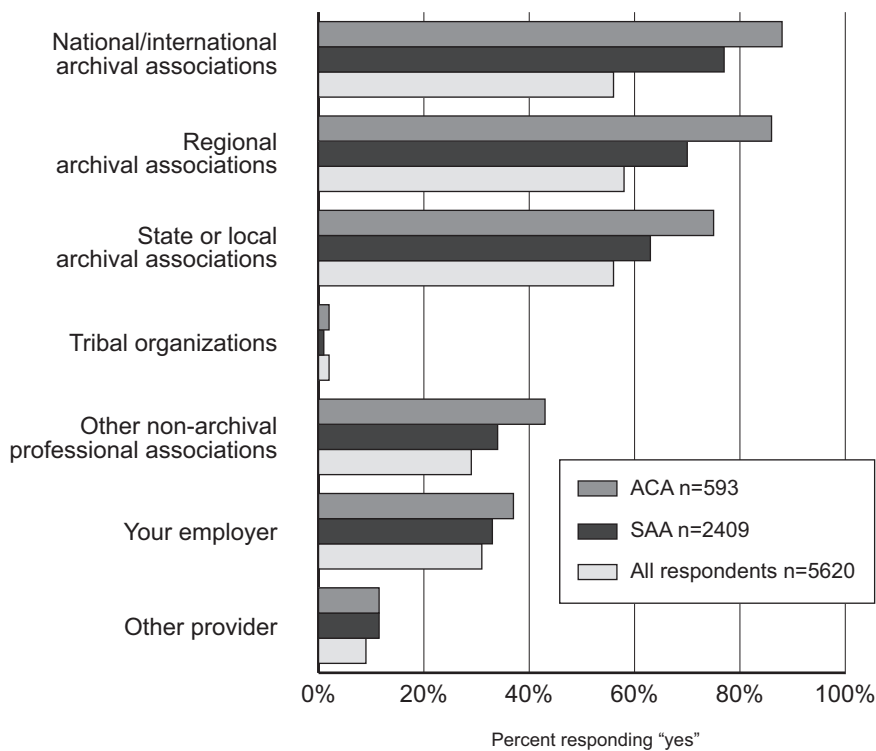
National/international archival associations

Regional archival associations

State or local archival associations

Tribal organizations

Other non-archival professional associations

Your employer

Other provider

ACA n=593

SAA n=2409

All respondents n=5620

0%
20%
40%
60%
80%
100%

Percent responding “yes”